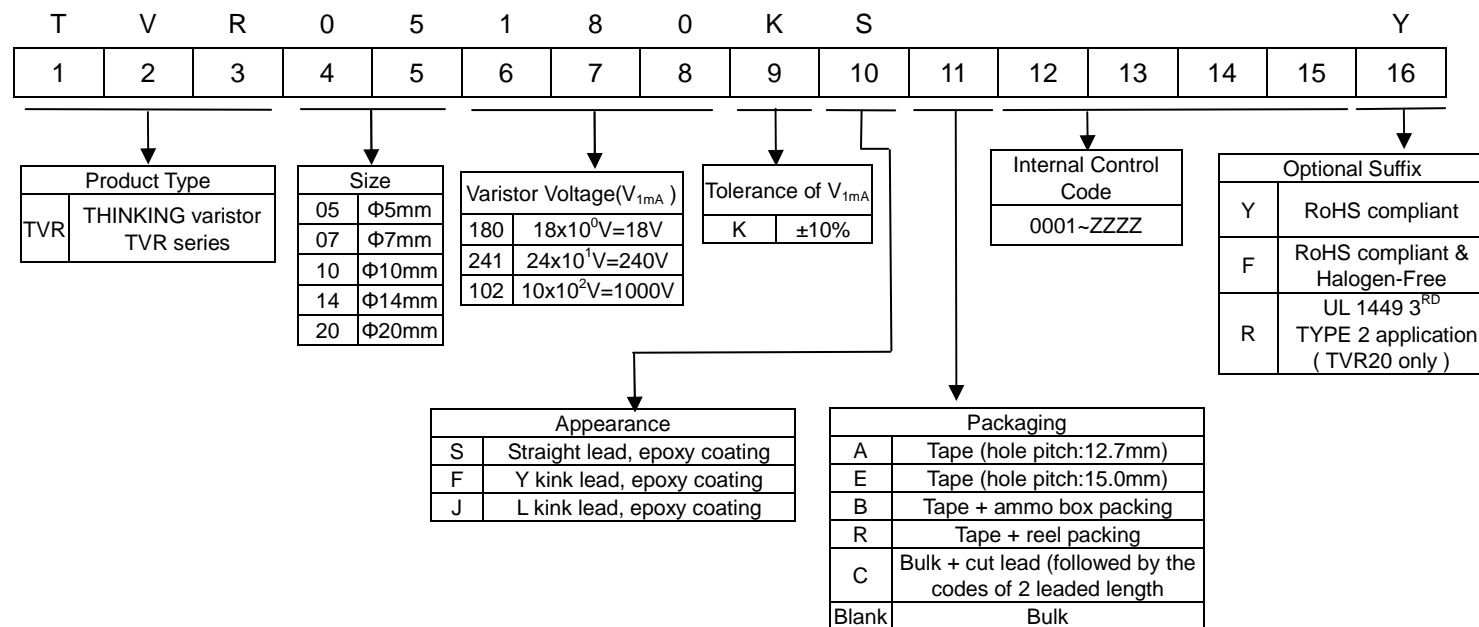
T V R 0 5 1 8 0 K S Y

| 1 | 2 | 3 | 4 | 5 | 6 | 7 | 8 | 9 | 10 | 11 | 12 | 13 | 14 | 15 | 16 |
|---|---|---|---|---|---|---|---|---|---|---|---|---|---|---|---|

| Product Type | |
|---|---|
| TVR | THINKING varistor TVR series |

| Size | |
|---|---|
| 05 | Φ5mm |
| 07 | Φ7mm |
| 10 | Φ10mm |
| 14 | Φ14mm |
| 20 | Φ20mm |

| Varistor Voltage($V_{1mA}$ ) | |
|---|---|
| 180 | $18x10^0V=18V$ |
| 241 | $24x10^1V=240V$ |
| 102 | $10x10^2V=1000V$ |

| Tolerance of $V_{1mA}$ | |
|---|---|
| K | ±10% |

| Internal Control Code |
|---|
| 0001~ZZZZ |

| Optional Suffix | |
|---|---|
| Y | RoHS compliant |
| F | RoHS compliant & Halogen-Free |
| R | UL 1449 $3^{RD}$ TYPE 2 application ( TVR20 only ) |

| Appearance | |
|---|---|
| S | Straight lead, epoxy coating |
| F | Y kink lead, epoxy coating |
| J | L kink lead, epoxy coating |

| Packaging | |
|---|---|
| A | Tape (hole pitch:12.7mm) |
| E | Tape (hole pitch:15.0mm) |
| B | Tape + ammo box packing |
| R | Tape + reel packing |
| C | Bulk + cut lead (followed by the codes of 2 leaded length |
| Blank | Bulk |